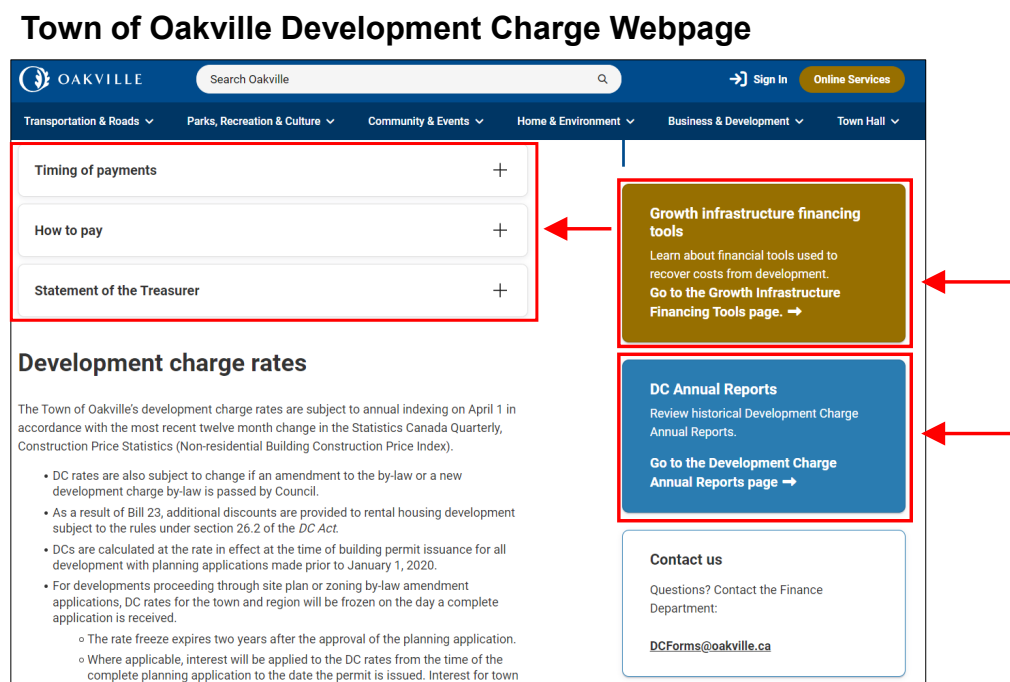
Town of Oakville Development Charge Webpage

OAKVILLE

Search Oakville

Sign In

Online Services

Transportation & Roads

Parks, Recreation & Culture

Community & Events

Home & Environment

Business & Development

Town Hall

Timing of payments +

How to pay +

Statement of the Treasurer +

Development charge rates

The Town of Oakville's development charge rates are subject to annual indexing on April 1 in accordance with the most recent twelve month change in the Statistics Canada Quarterly, Construction Price Statistics (Non-residential Building Construction Price Index).

- DC rates are also subject to change if an amendment to the by-law or a new development charge by-law is passed by Council.
- As a result of Bill 23, additional discounts are provided to rental housing development subject to the rules under section 26.2 of the *DC Act*.
- DCs are calculated at the rate in effect at the time of building permit issuance for all development with planning applications made prior to January 1, 2020.
- For developments proceeding through site plan or zoning by-law amendment applications, DC rates for the town and region will be frozen on the day a complete application is received.
  - The rate freeze expires two years after the approval of the planning application.
  - Where applicable, interest will be applied to the DC rates from the time of the complete planning application to the date the permit is issued. Interest for town

Growth infrastructure financing tools

Learn about financial tools used to recover costs from development.

Go to the Growth Infrastructure Financing Tools page. ➡

DC Annual Reports

Review historical Development Charge Annual Reports.

Go to the Development Charge Annual Reports page ➡

Contact us

Questions? Contact the Finance Department:

DCForms@oakville.ca